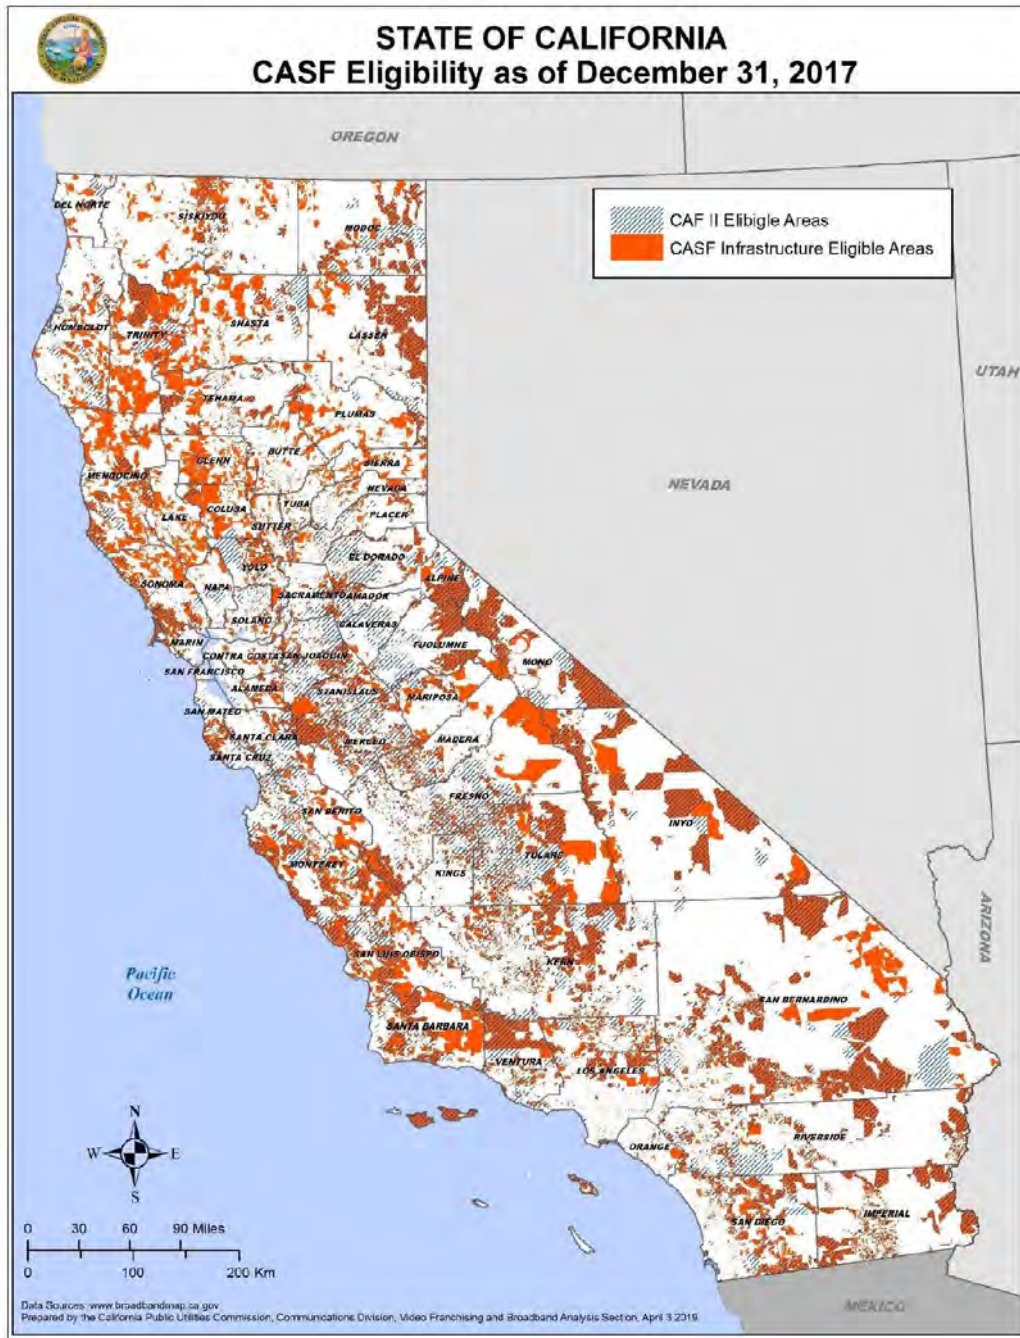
STATE OF CALIFORNIA
CASF Eligibility as of December 31, 2017

OREGON

CAF II Elibigle Areas
CASF Infrastructure Eligible Areas

UTAH

NEVADA

ARIZONA

MEXICO

Pacific Ocean

DEL NORTE
SISKIYOU
MODOC
HUMBOLDT
TRINITY
SHASTA
LASSEN
TEHAMA
PLUMAS
BUTTE
GLENN
SIERRA
MENDOCINO
NEVADA
YUBA
COLUSA
PLACER
LAKE
SUTTER
EL DORADO
YOLO
SONOMA
NAPA
ALPINE
SACRAMENTO
AMADOR
SOLANO
CALAVERAS
MARIN
TUOLUMNE
CONTRA COSTA
SAN JOAQUIN
MONO
SAN FRANCISCO
ALAMEDA
STANISLAUS
MARIPOSA
SAN MATEO
SANTA CLARA
MERCED
MADERA
SANTA CRUZ
FRESNO
SAN BENITO
INYO
MONTEREY
TULARE
KINGS
SAN LUIS OBISPO
KERN
SAN BERNARDINO
SANTA BARBARA
VENTURA
LOS ANGELES
ORANGE
RIVERSIDE
SAN DIEGO
IMPERIAL

N
W
E
S

0 30 60 90 Miles
0 100 200 Km

Data Sources: www.broadbandmap.ca.gov
Prepared by the California Public Utilities Commission, Communications Division, Video Franchising and Broadband Analysis Section, April 3 2019.